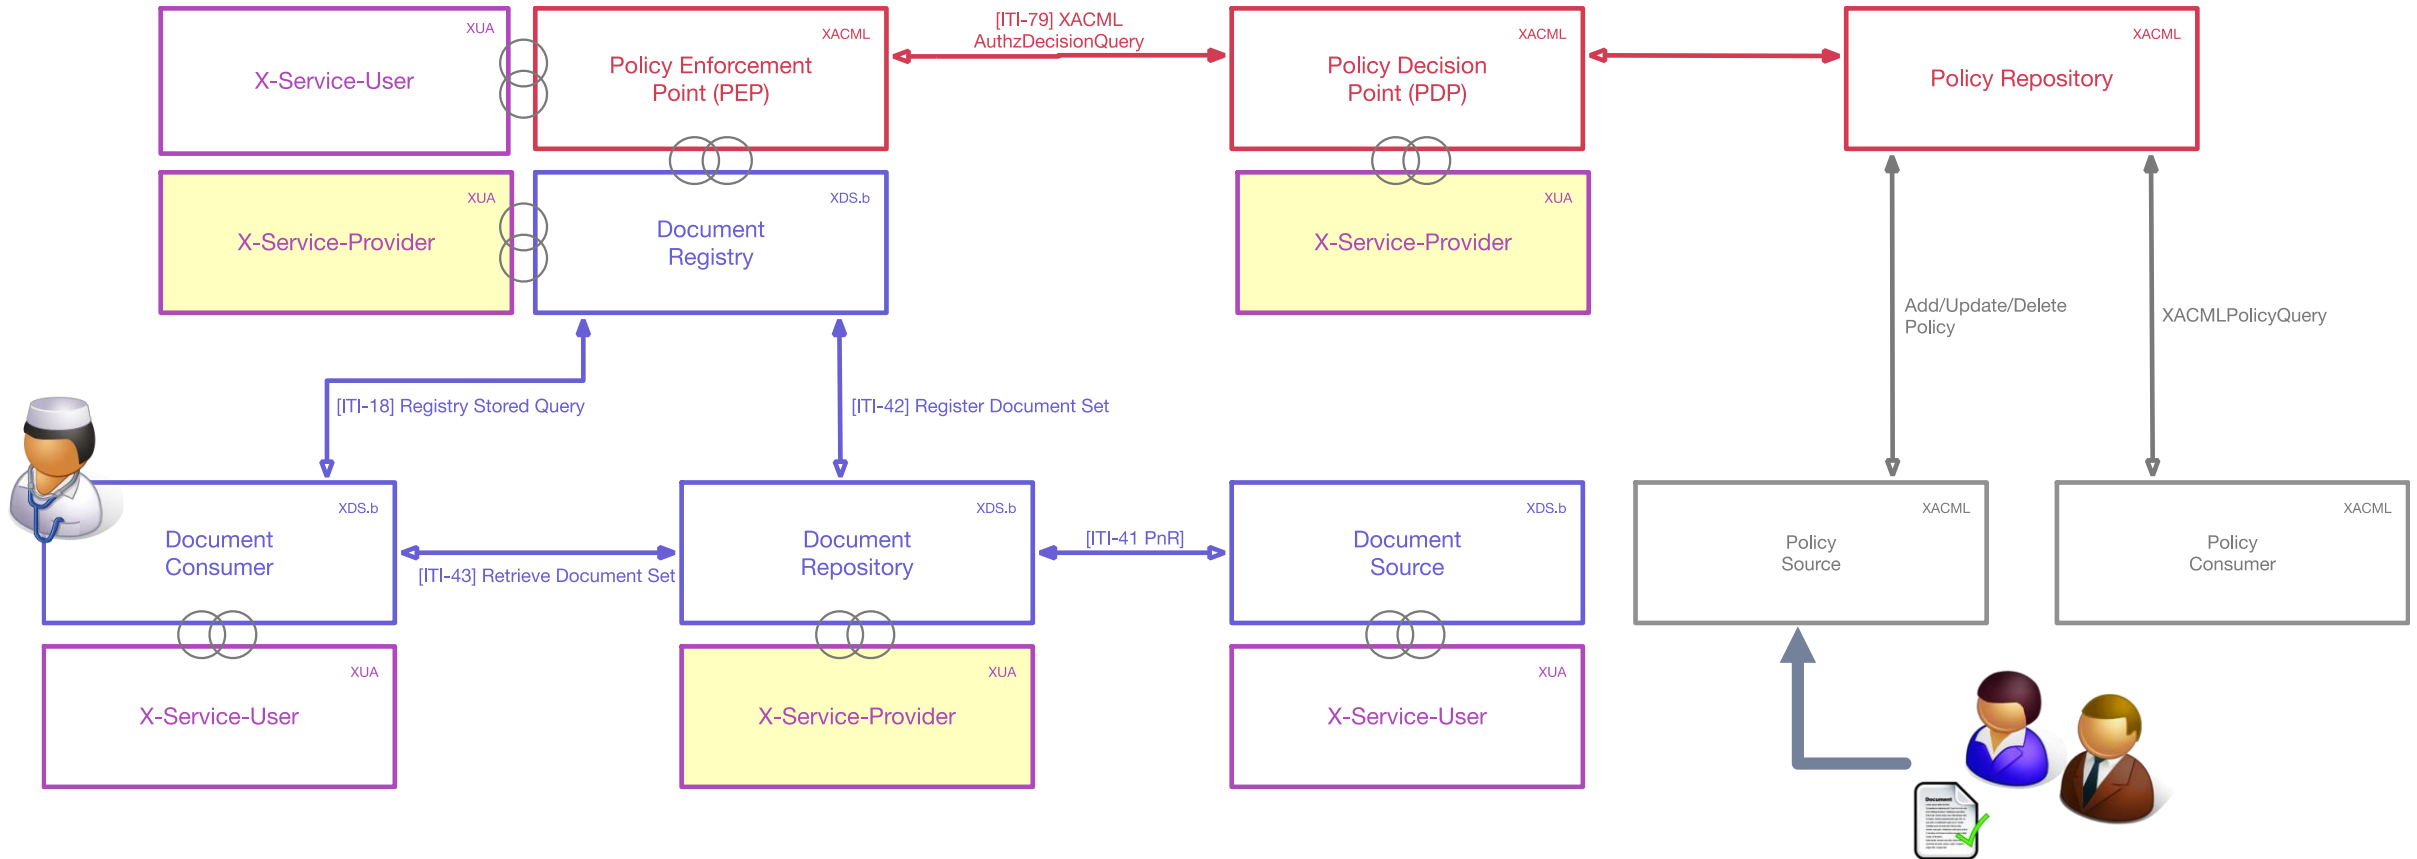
XUA
X-Service-User

XACML
Policy Enforcement Point (PEP)

[ITI-79] XACML AuthzDecisionQuery

XACML
Policy Decision Point (PDP)

XACML
Policy Repository

XUA
X-Service-Provider

XDS.b
Document Registry

XUA
X-Service-Provider

Add/Update/Delete Policy

XACMLPolicyQuery

[ITI-18] Registry Stored Query

[ITI-42] Register Document Set

XDS.b
Document Consumer

[ITI-43] Retrieve Document Set

XDS.b
Document Repository

[ITI-41 PnR]

XDS.b
Document Source

XACML
Policy Source

XACML
Policy Consumer

XUA
X-Service-User

XUA
X-Service-Provider

XUA
X-Service-User

Document